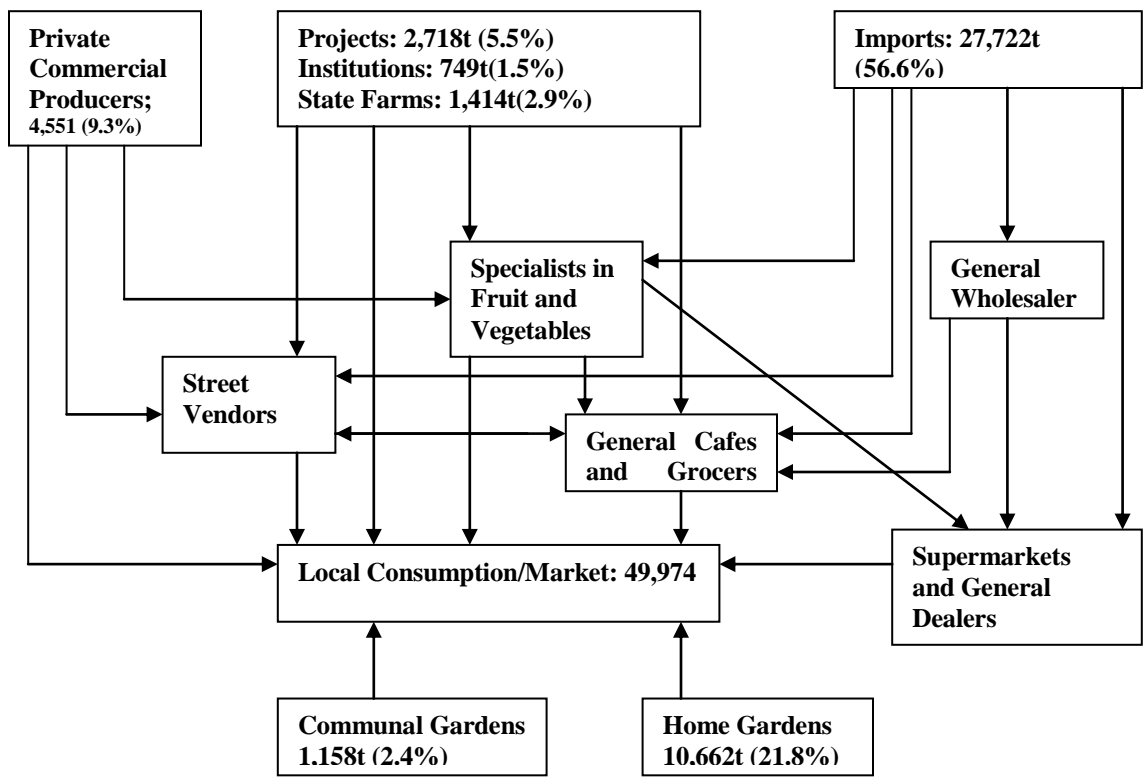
Private Commercial Producers; 4,551 (9.3%)

Projects: 2,718t (5.5%)
Institutions: 749t(1.5%)
State Farms: 1,414t(2.9%)

Imports: 27,722t (56.6%)

Specialists in Fruit and Vegetables

General Wholesaler

Street Vendors

General Cafes and Grocers

Local Consumption/Market: 49,974

Supermarkets and General Dealers

Communal Gardens 1.158t (2.4%)

Home Gardens 10.662t (21.8%)